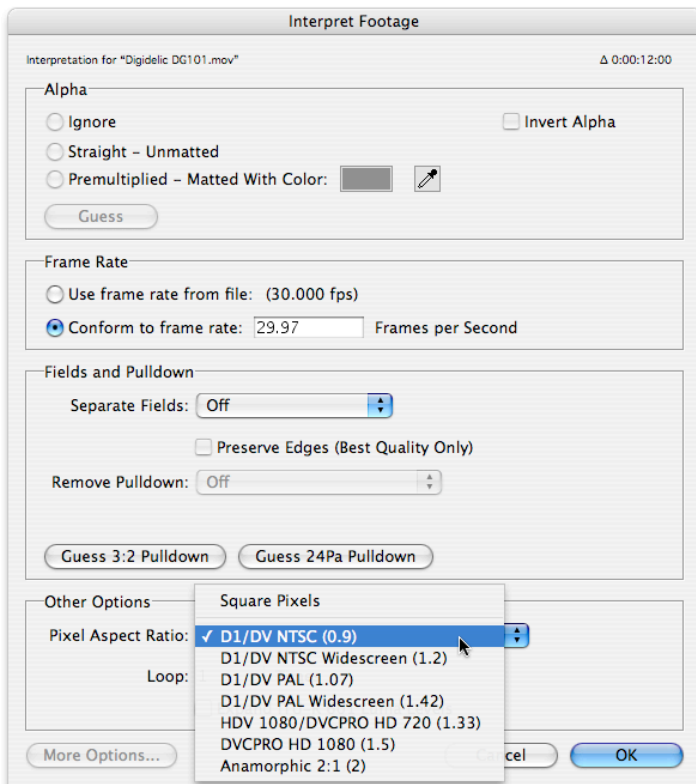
Interpret Footage

Interpretation for "Digidelic DG101.mov"

Δ 0:00:12:00

Alpha

Ignore

Invert Alpha

Straight – Unmatted

Premultiplied – Matted With Color:

Guess

Frame Rate

Use frame rate from file: (30.000 fps)

Conform to frame rate: 29.97 Frames per Second

Fields and Pulldown

Separate Fields: Off

Preserve Edges (Best Quality Only)

Remove Pulldown: Off

Guess 3:2 Pulldown

Guess 24Pa Pulldown

Other Options

Pixel Aspect Ratio:

Loop:

Square Pixels

✓ D1/DV NTSC (0.9)

D1/DV NTSC Widescreen (1.2)

D1/DV PAL (1.07)

D1/DV PAL Widescreen (1.42)

HDV 1080/DVCPRO HD 720 (1.33)

DVCPRO HD 1080 (1.5)

Anamorphic 2:1 (2)

More Options...

Cancel

OK